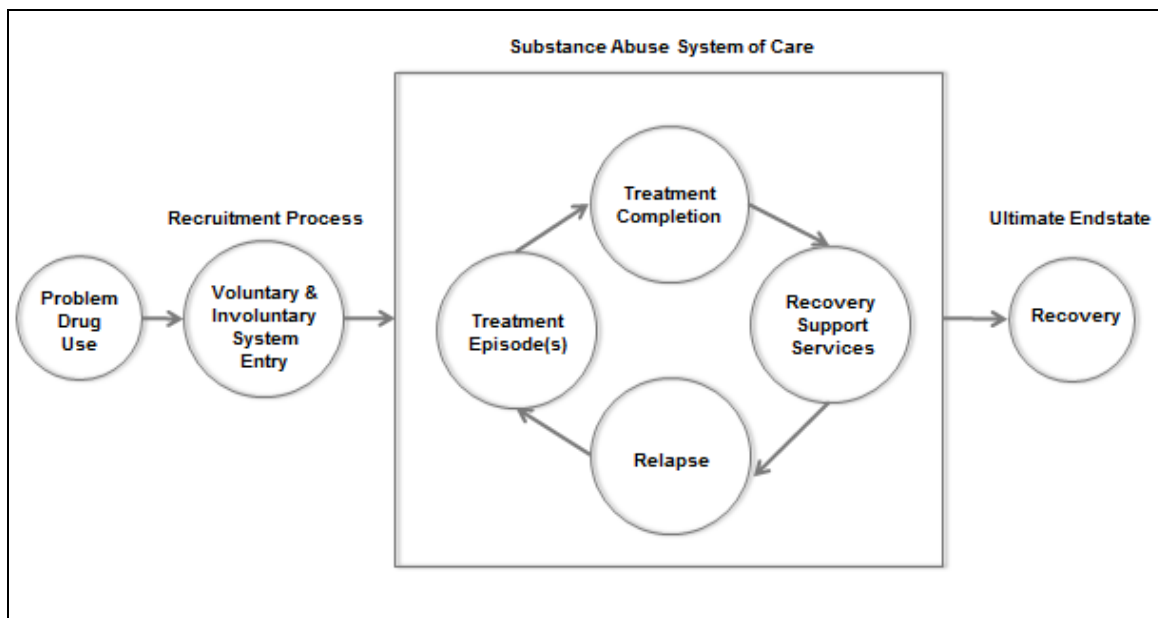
Substance Abuse System of Care

Recruitment Process

Ultimate Endstate

Problem Drug Use

Voluntary & Involuntary System Entry

Treatment Completion

Treatment Episode(s)

Recovery Support Services

Relapse

Recovery